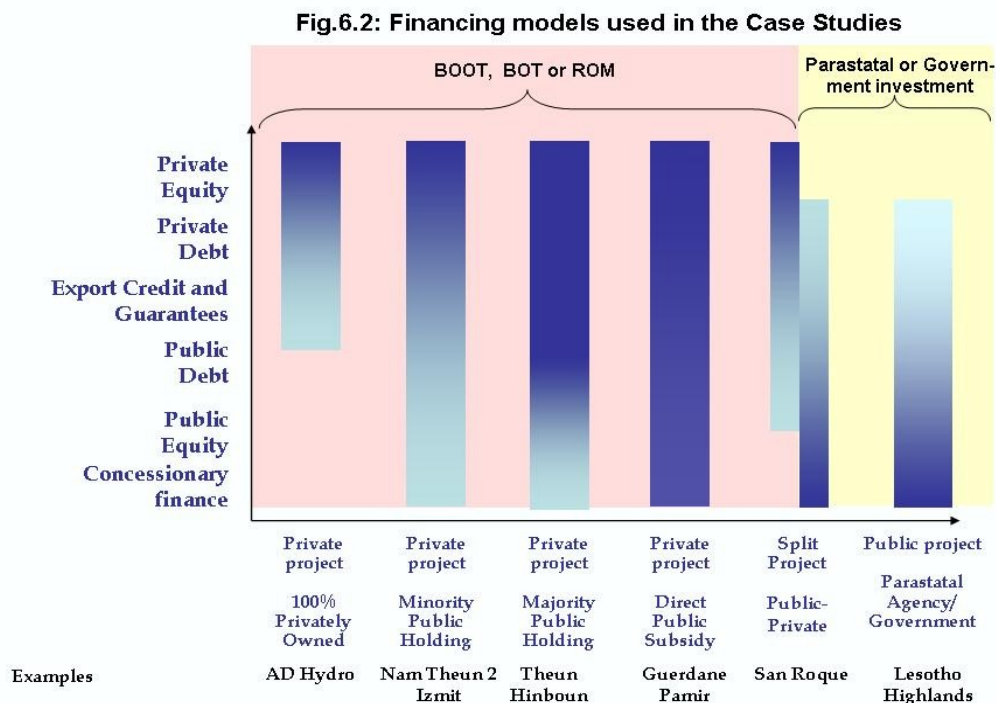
Fig.6.2: Financing models used in the Case Studies

BOOT, BOT or ROM

Parastatal or Government investment

Private Equity

Private Debt

Export Credit and Guarantees

Public Debt

Public Equity

Concessionary finance

Private project

100% Privately Owned

Private project

Minority Public Holding

Private project

Majority Public Holding

Private project

Direct Public Subsidy

Split Project

Public-Private

Public project

Parastatal Agency/ Government

Examples

AD Hydro

Nam Theun 2 Izmit

Theun Hinboun

Guerdane Pamir

San Roque

Lesotho Highlands